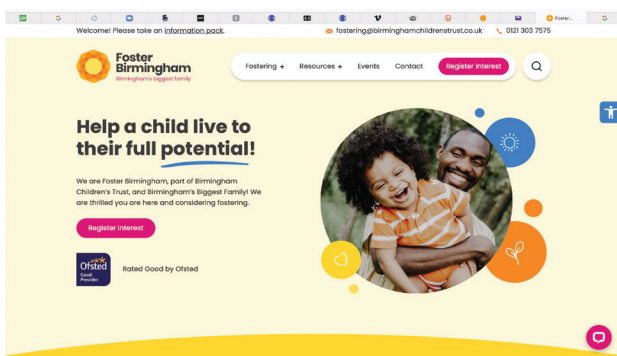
Foster...

Welcome! Please take an information pack.

fostering@birminghamchildrenstrust.co.uk 0121 303 7575

Foster Birmingham
Birmingham's biggest family

Fostering + Resources + Events Contact Register Interest

Help a child live to their full potential!

We are Foster Birmingham, part of Birmingham Children's Trust, and Birmingham's Biggest Family! We are thrilled you are here and considering fostering.

Register interest

Ofsted Good Provider

Rated Good by Ofsted